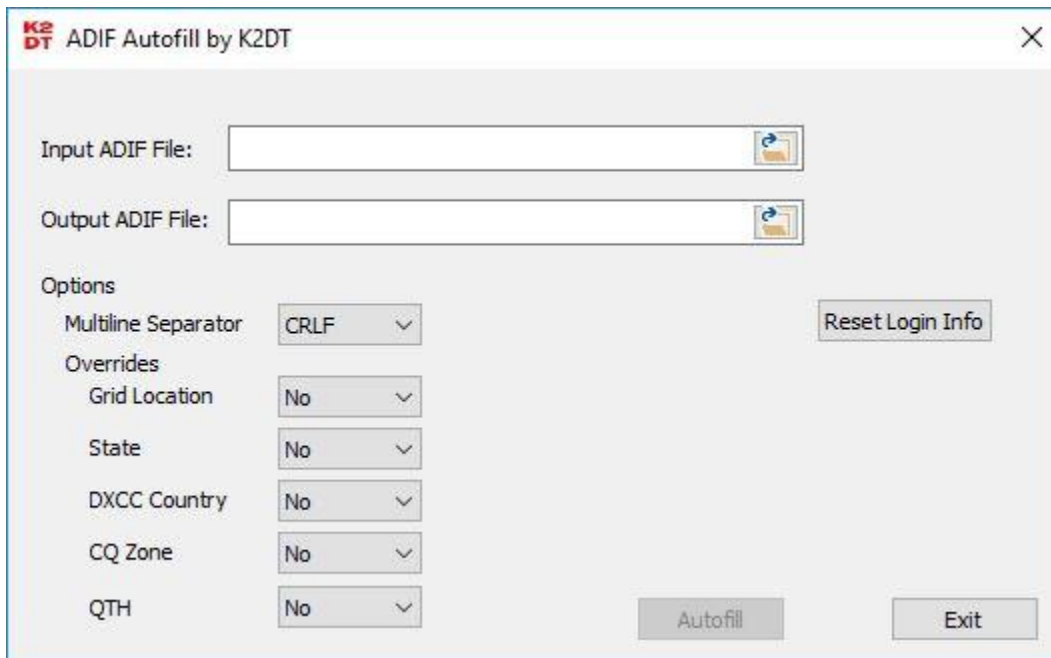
K2DT ADIF Autofill by K2DT

×

Input ADIF File:

Output ADIF File:

Options

Multiline Separator CRLF

Reset Login Info

Overrides

Grid Location No

State No

DXCC Country No

CQ Zone No

QTH No

Autofill

Exit